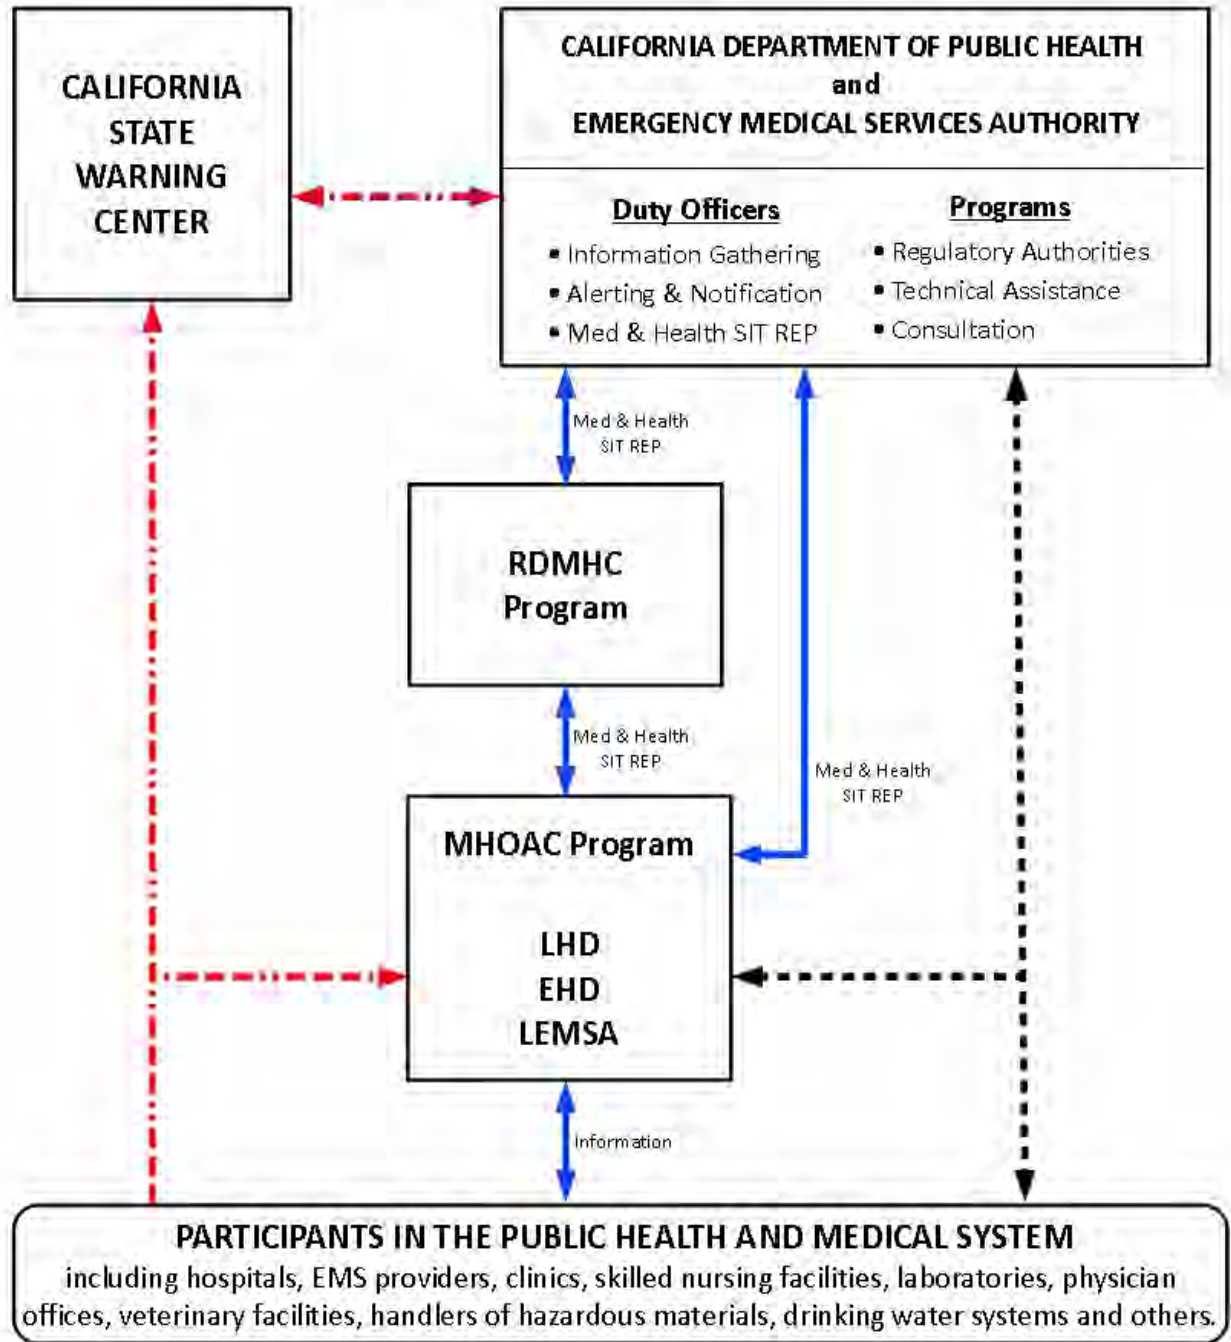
CALIFORNIA STATE WARNING CENTER

CALIFORNIA DEPARTMENT OF PUBLIC HEALTH
and
EMERGENCY MEDICAL SERVICES AUTHORITY

Duty Officers
• Information Gathering
• Alerting & Notification
• Med & Health SIT REP

Programs
• Regulatory Authorities
• Technical Assistance
• Consultation

Med & Health SIT REP

RDMHC Program

Med & Health SIT REP

Med & Health SIT REP

MHOAC Program

LHD
EHD
LEMSA

Information

PARTICIPANTS IN THE PUBLIC HEALTH AND MEDICAL SYSTEM
including hospitals, EMS providers, clinics, skilled nursing facilities, laboratories, physician offices, veterinary facilities, handlers of hazardous materials, drinking water systems and others.